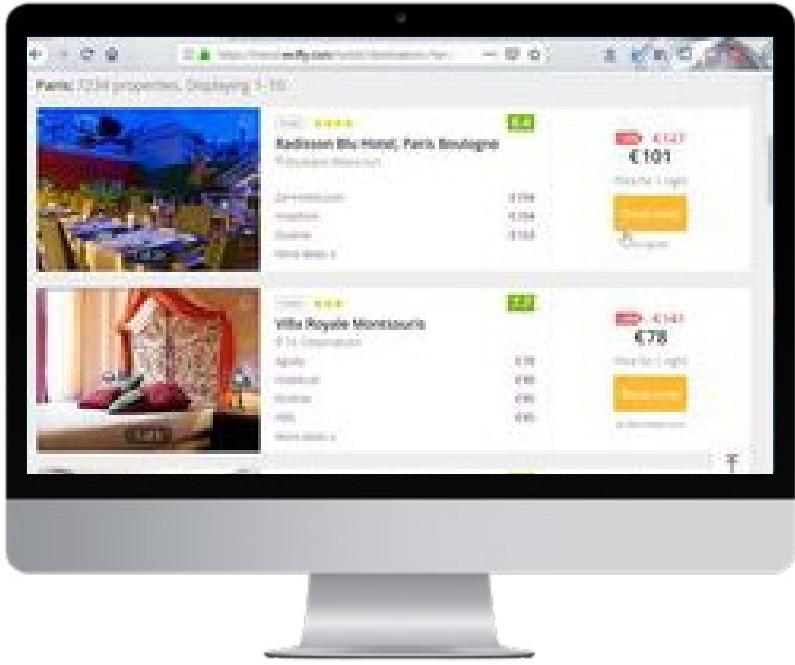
https://travel.wefly.com/hotels/destination/?ar

Paris: 7234 properties. Displaying 1 - 10

Hotel ★★★★ 8.4
Radisson Blu Hotel, Paris Boulogne
Boulogne-Billancourt

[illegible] €159
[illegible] €154
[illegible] €153
More deals

€127
€101
Price for 1 night
Book now

Hotel ★★★ 7.7
Villa Royale Montsouris
14. Observatoire

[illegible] €78
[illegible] €80
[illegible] €80
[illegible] €80
More deals

€143
€78
Price for 1 night
Book now